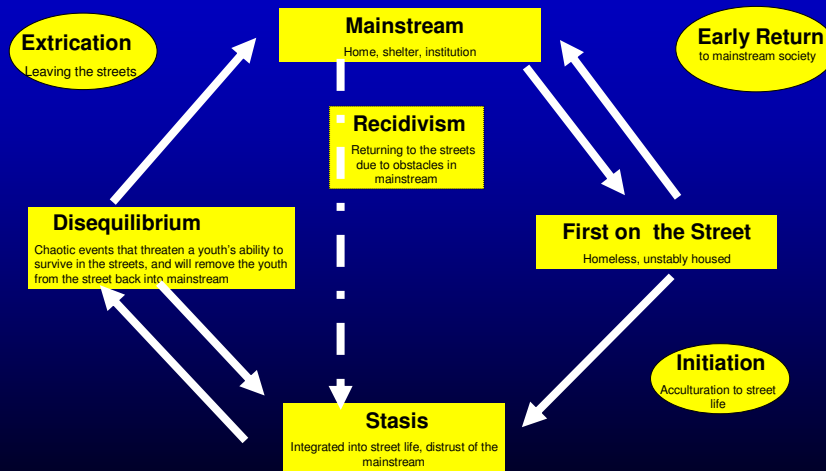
Mainstream
Home, shelter, institution

Extrication
Leaving the streets

Early Return
to mainstream society

Recidivism
Returning to the streets due to obstacles in mainstream

Disequilibrium
Chaotic events that threaten a youth's ability to survive in the streets, and will remove the youth from the street back into mainstream

First on the Street
Homeless, unstably housed

Initiation
Acculturation to street life

Stasis
Integrated into street life, distrust of the mainstream